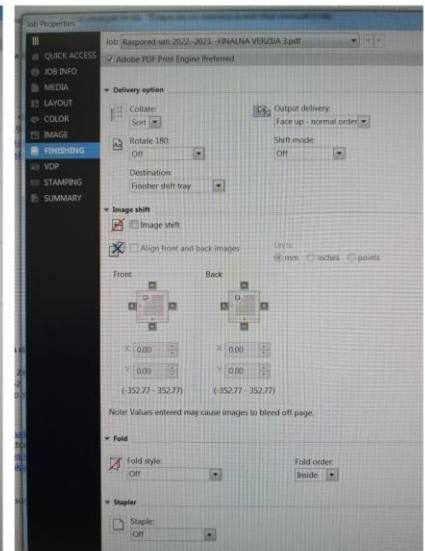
Job Properties

QUICK ACCESS
JOB INFO
MEDIA
LAYOUT
COLOR
IMAGE
FINISHING
VDP
STAMPING
SUMMARY

Job: Raspored sati 2022.-2023. -FINALNA VERZIJA 3.pdf

Adobe PDF Print Engine Preferred

Delivery option

Collate:
Sort

Output delivery:
Face up - normal order

Rotate 180:
Off

Shift mode:
Off

Destination:
Finisher shift tray

Image shift

Image shift

Align front and back images

Units:
mm inches points

Front

Back

X: 0.00
Y: 0.00
(-352.77 - 352.77)

X: 0.00
Y: 0.00
(-352.77 - 352.77)

Note: Values entered may cause images to bleed off page.

Fold

Fold style:
Off

Fold order:
Inside

Stapler

Staple:
Off